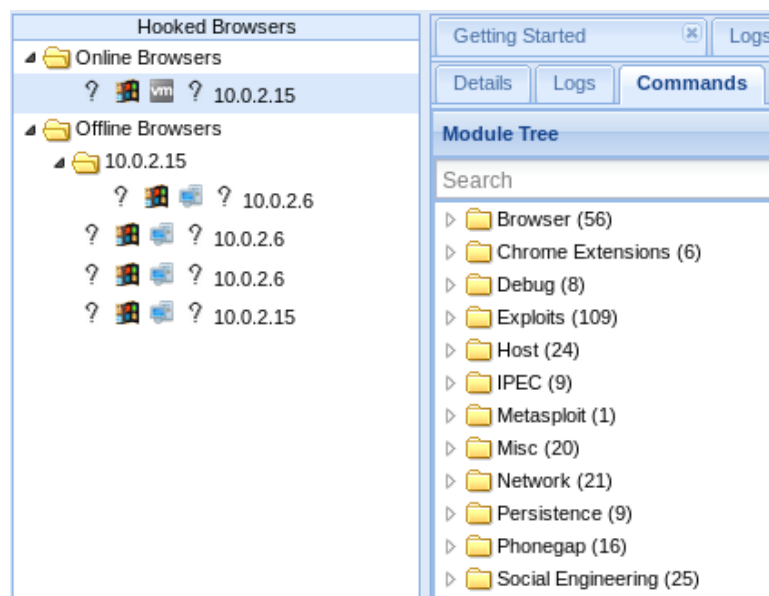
Hooked Browsers

Online Browsers

? vm ? 10.0.2.15

Offline Browsers

10.0.2.15

? ? 10.0.2.6

? ? 10.0.2.6

? ? 10.0.2.6

? ? 10.0.2.15

Getting Started

Logs

Details

Logs

Commands

Module Tree

Search

Browser (56)

Chrome Extensions (6)

Debug (8)

Exploits (109)

Host (24)

IPEC (9)

Metasploit (1)

Misc (20)

Network (21)

Persistence (9)

Phonegap (16)

Social Engineering (25)